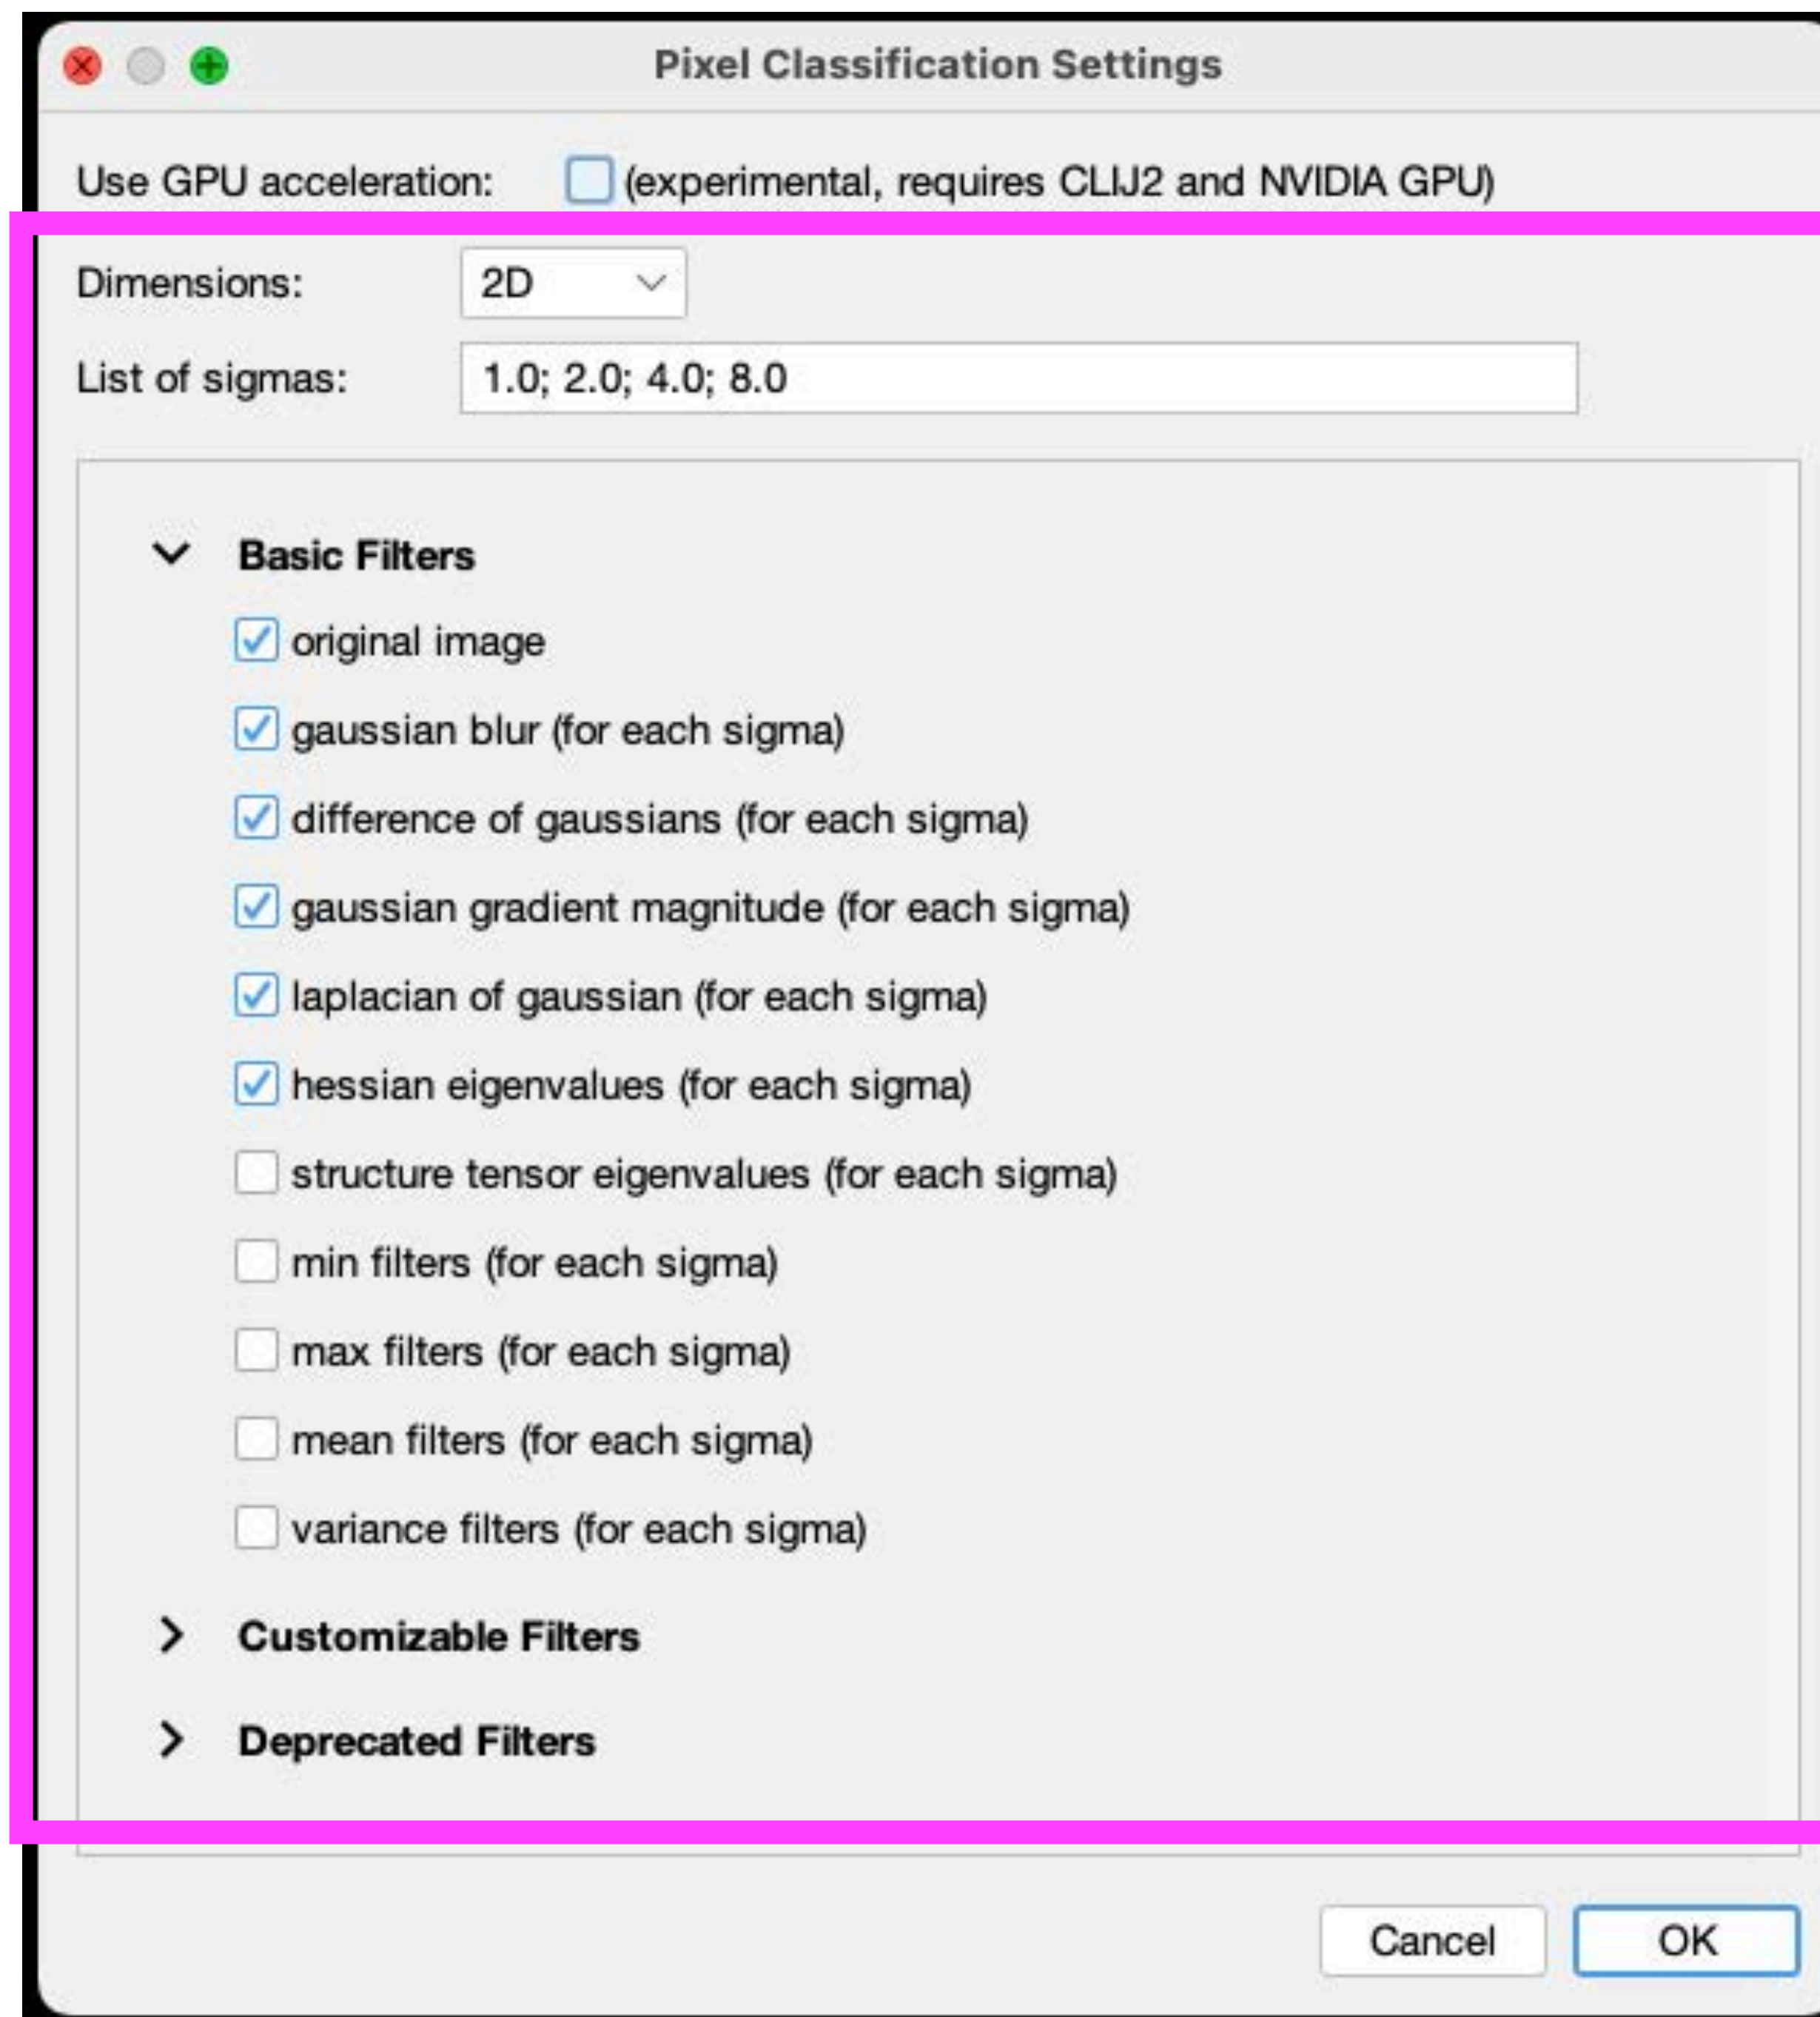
Pixel Classification Settings

Use GPU acceleration: (experimental, requires CLIJ2 and NVIDIA GPU)

Dimensions: 2D

List of sigmas: 1.0; 2.0; 4.0; 8.0

Basic Filters

original image

gaussian blur (for each sigma)

difference of gaussians (for each sigma)

gaussian gradient magnitude (for each sigma)

laplacian of gaussian (for each sigma)

hessian eigenvalues (for each sigma)

structure tensor eigenvalues (for each sigma)

min filters (for each sigma)

max filters (for each sigma)

mean filters (for each sigma)

variance filters (for each sigma)

Customizable Filters

Deprecated Filters

Cancel OK